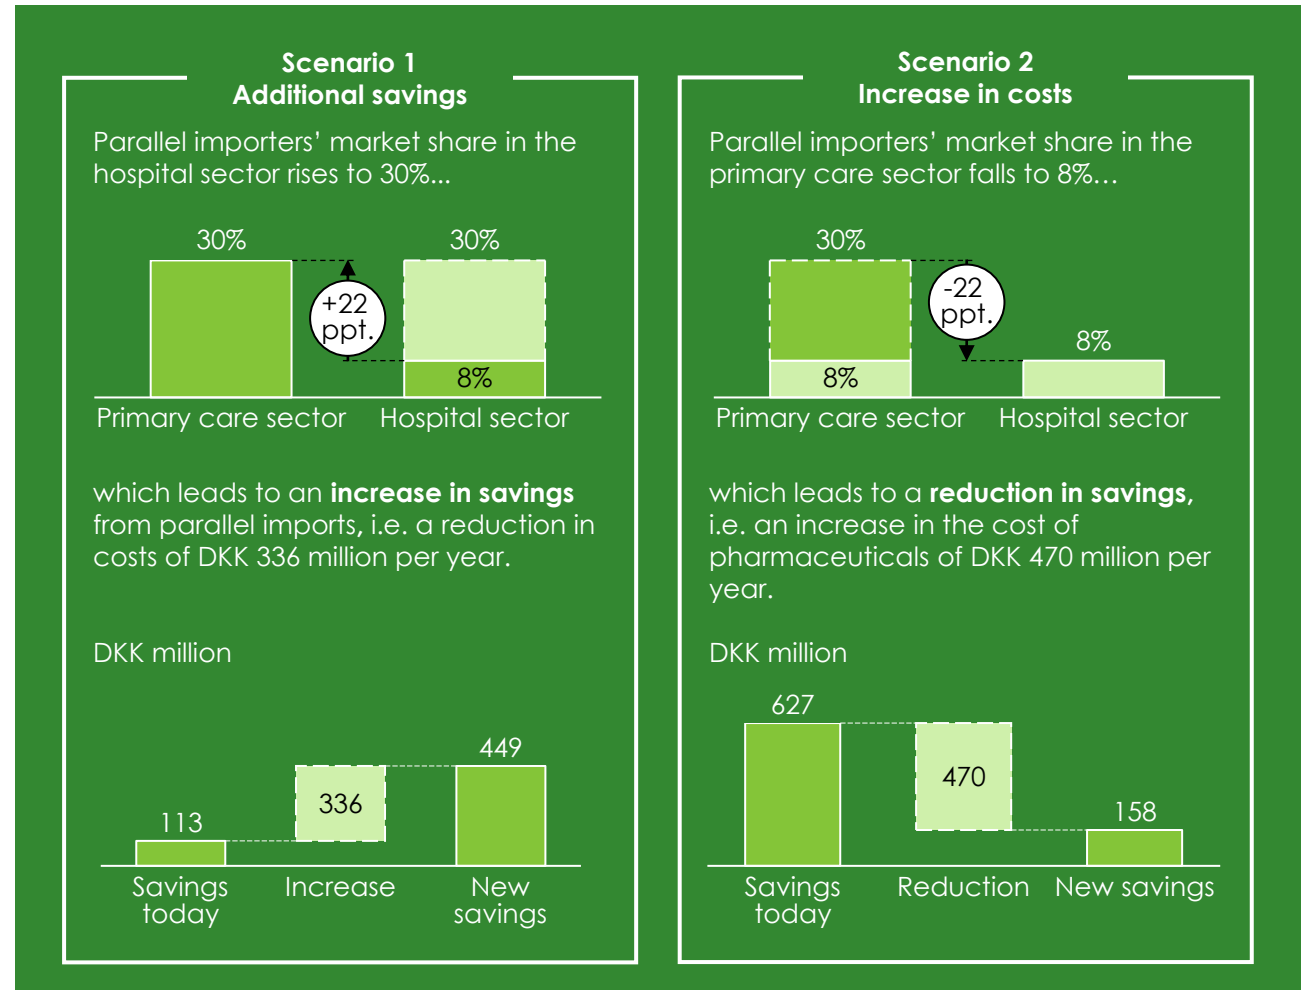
Scenario 1
Additional savings

Parallel importers' market share in the hospital sector rises to 30%...

30%
30%
+22 ppt.
8%
Primary care sector
Hospital sector

which leads to an **increase in savings** from parallel imports, i.e. a reduction in costs of DKK 336 million per year.

DKK million

449
336
113
Savings today
Increase
New savings

Scenario 2
Increase in costs

Parallel importers' market share in the primary care sector falls to 8%…

30%
-22 ppt.
8%
8%
Primary care sector
Hospital sector

which leads to a **reduction in savings,** i.e. an increase in the cost of pharmaceuticals of DKK 470 million per year.

DKK million

627
470
158
Savings today
Reduction
New savings